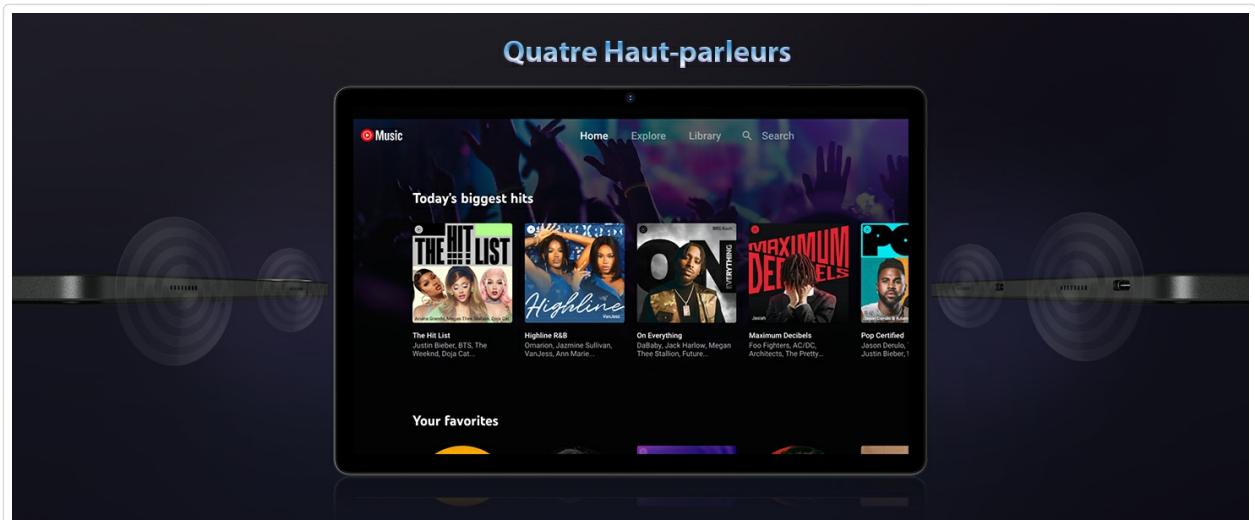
Quatre Haut-parleurs

Music

Home Explore Library Search

Today's biggest hits

THE HIT LIST

Highline

ON EVERYTHING

MAXIMUM DECIBELS

The Hit List
Justin Bieber, BTS, The Weeknd, Doja Cat...

Highline R&B
Omarion, Jazmine Sullivan, VanJess, Ann Marie...

On Everything
DaBaby, Jack Harlow, Megan Thee Stallion, Future...

Maximum Decibels
Foo Fighters, AC/DC, Architects, The Pretty...

Pop Certified
Jason Derulo, Justin Bieber, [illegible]

Your favorites